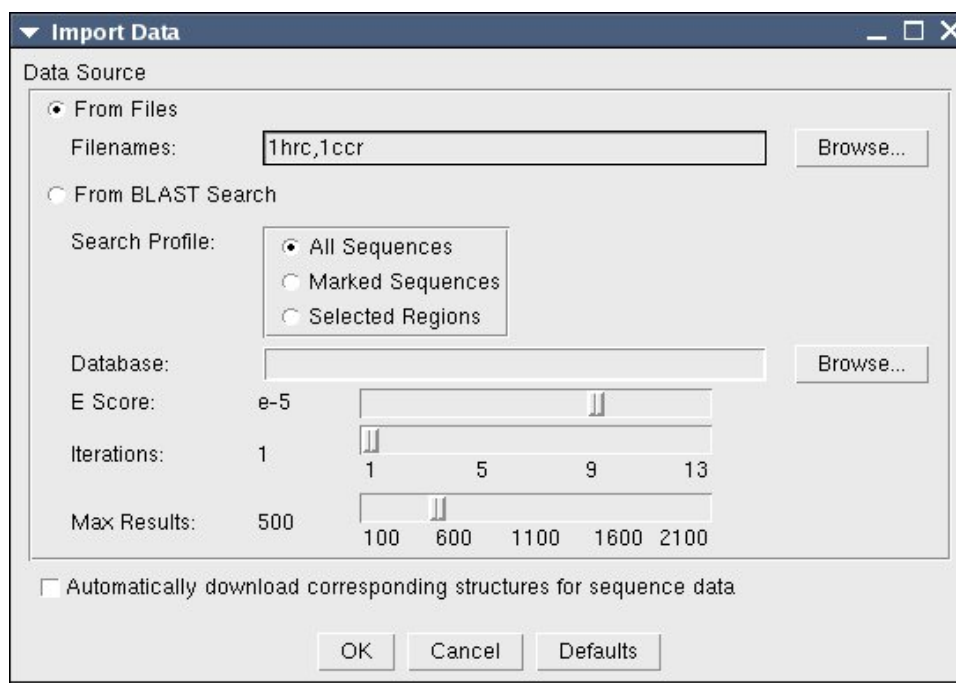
Import Data

Data Source

From Files

Filenames: 1hrc,1ccr Browse...

From BLAST Search

Search Profile:

All Sequences

Marked Sequences

Selected Regions

Database: Browse...

E Score: e-5

Iterations: 1

1 5 9 13

Max Results: 500

100 600 1100 1600 2100

Automatically download corresponding structures for sequence data

OK Cancel Defaults